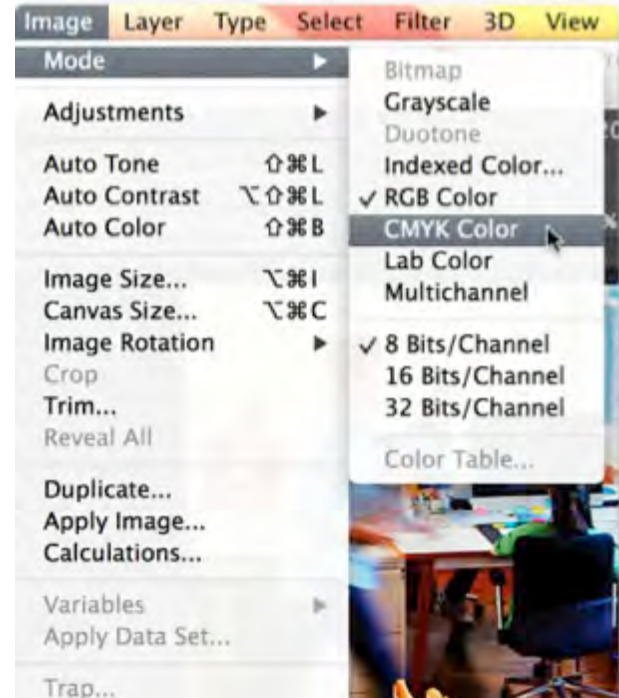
Image Layer Type Select Filter 3D View

Mode

Adjustments

Auto Tone ⇧⌘L
Auto Contrast ⌥⇧⌘L
Auto Color ⇧⌘B

Image Size... ⌥⌘I
Canvas Size... ⌥⌘C
Image Rotation
Crop
Trim...
Reveal All

Duplicate...
Apply Image...
Calculations...

Variables
Apply Data Set...

Trap...

Bitmap
Grayscale
Duotone
Indexed Color...
✓ RGB Color
CMYK Color
Lab Color
Multichannel

✓ 8 Bits/Channel
16 Bits/Channel
32 Bits/Channel

Color Table...